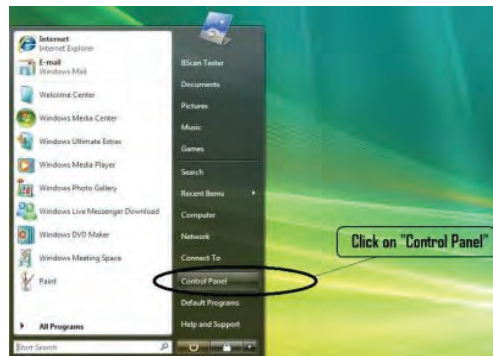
Internet
Internet Explorer
E-mail
Windows Mail
Welcome Center
Windows Media Center
Windows Ultimate Extras
Windows Media Player
Windows Photo Gallery
Windows Live Messenger Download
Windows DVD Maker
Windows Meeting Space
Paint
All Programs
Start Search

BScan Tester
Documents
Pictures
Music
Games
Search
Recent Items
Computer
Network
Connect To
Control Panel
Default Programs
Help and Support

Click on "Control Panel"